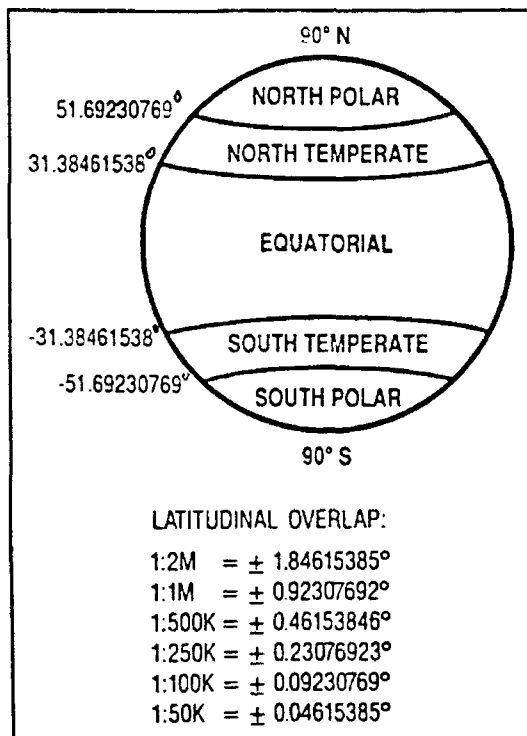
90° N

51.69230769°

NORTH POLAR

31.38461538°

NORTH TEMPERATE

EQUATORIAL

-31.38461538°

SOUTH TEMPERATE

-51.69230769°

SOUTH POLAR

90° S

LATITUDINAL OVERLAP:

1:2M $= \pm$ 1.84615385°
1:1M $= \pm$ 0.92307692°
1:500K $= \pm$ 0.46153846°
1:250K $= \pm$ 0.23076923°
1:100K $= \pm$ 0.09230769°
1:50K $= \pm$ 0.04615385°